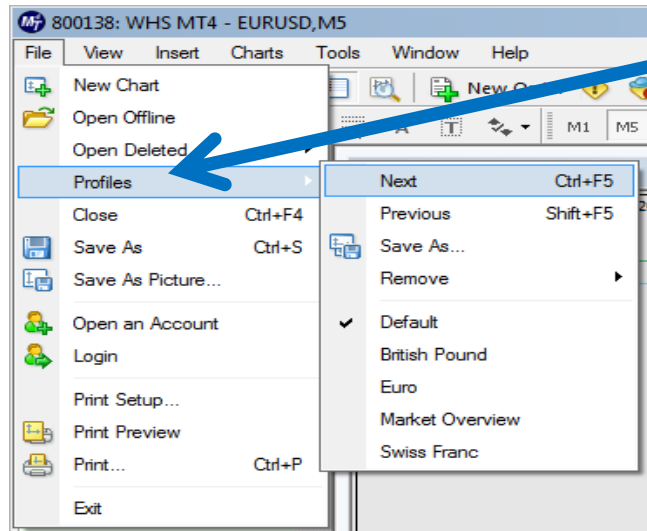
800138: WHS MT4 - EURUSD,M5

File View Insert Charts Tools Window Help

New Order

M1 M5

New Chart
Open Offline
Open Deleted
Profiles
Close Ctrl+F4
Save As Ctrl+S
Save As Picture...
Open an Account
Login
Print Setup...
Print Preview
Print... Ctrl+P
Exit

Next Ctrl+F5
Previous Shift+F5
Save As...
Remove
Default
British Pound
Euro
Market Overview
Swiss Franc